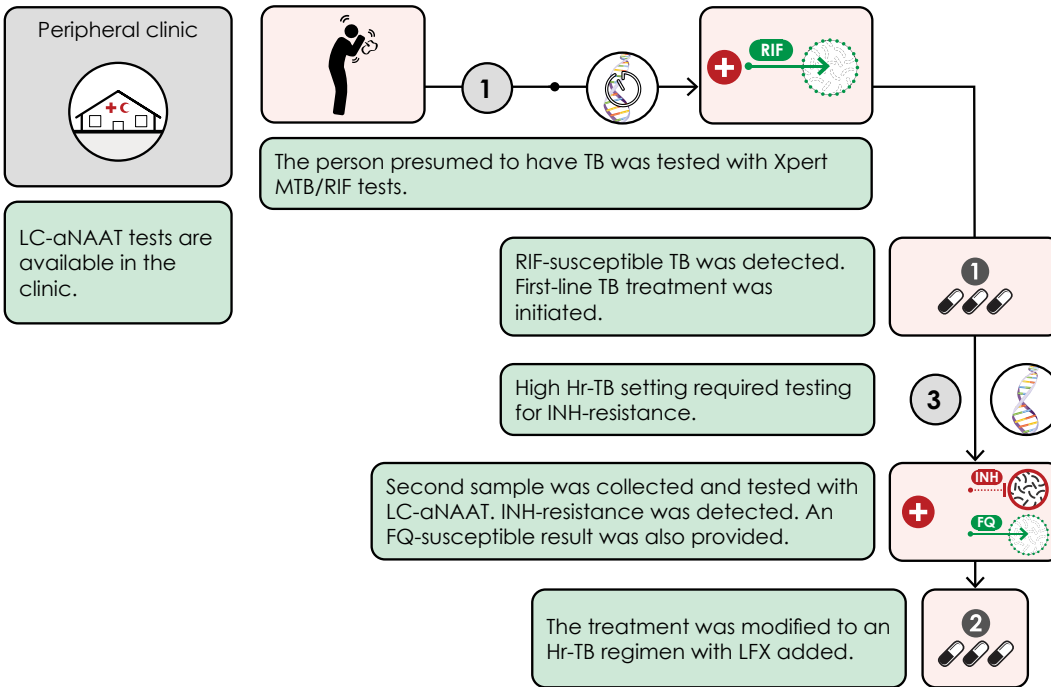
Peripheral clinic

LC-aNAAT tests are available in the clinic.

1

RIF

The person presumed to have TB was tested with Xpert MTB/RIF tests.

RIF-susceptible TB was detected. First-line TB treatment was initiated.

1

High Hr-TB setting required testing for INH-resistance.

3

Second sample was collected and tested with LC-aNAAT. INH-resistance was detected. An FQ-susceptible result was also provided.

INH

FQ

The treatment was modified to an Hr-TB regimen with LFX added.

2